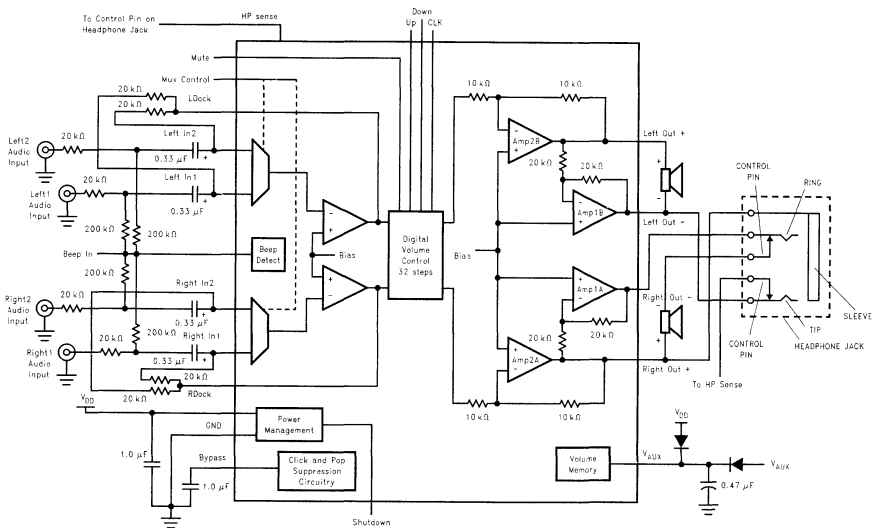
To Control Pin on Headphone Jack
HP sense
Down
Up
CLK
Mute
Mux Control
20 kΩ
20 kΩ
LDock
Left2 Audio Input
20 kΩ
Left In2
0.33 μF
Left1 Audio Input
20 kΩ
Left In1
0.33 μF
200 kΩ
200 kΩ
Beep In
200 kΩ
Beep Detect
Bias
Right2 Audio Input
20 kΩ
Right In2
0.33 μF
200 kΩ
Right In1
Right1 Audio Input
20 kΩ
0.33 μF
20 kΩ
20 kΩ
RDock
Digital Volume Control 32 steps
10 kΩ
10 kΩ
Amp2B
20 kΩ
20 kΩ
Amp1B
Bias
Amp1A
20 kΩ
20 kΩ
Amp2A
10 kΩ
10 kΩ
Left Out +
Left Out −
Right Out −
Right Out +
CONTROL PIN
RING
SLEEVE
TIP
CONTROL PIN
HEADPHONE JACK
To HP Sense
$V_{DD}$
Power Management
GND
1.0 μF
Bypass
Click and Pop Suppression Circuitry
1.0 μF
Shutdown
Volume Memory
$V_{AUX}$
$V_{DD}$
$V_{AUX}$
0.47 μF